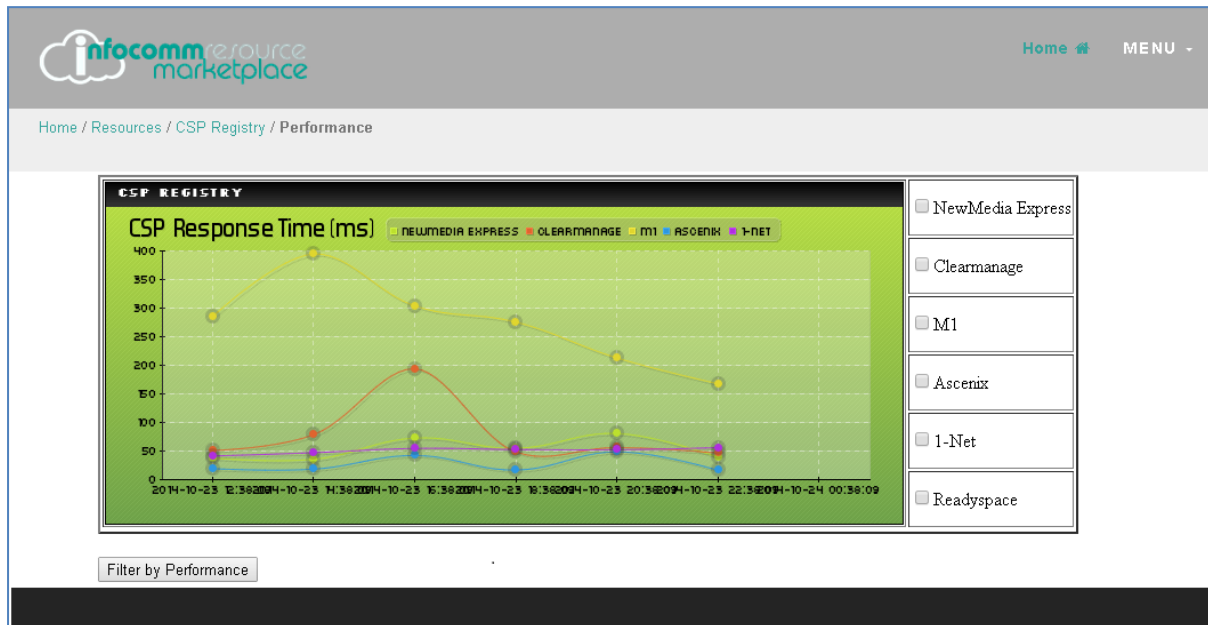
infocomm resource marketplace

Home
MENU

Home / Resources / CSP Registry / Performance

CSP REGISTRY

CSP Response Time (ms)

NEWMEDIA EXPRESS
CLEARMANAGE
M1
ASCENIX
1-NET

400
350
300
250
200
150
100
50
0

2014-10-23 12:38:09
2014-10-23 14:38:09
2014-10-23 16:38:09
2014-10-23 18:38:09
2014-10-23 20:38:09
2014-10-23 22:38:09
2014-10-24 00:38:09

NewMedia Express
Clearmanage
M1
Ascenix
1-Net
Readyspace

Filter by Performance